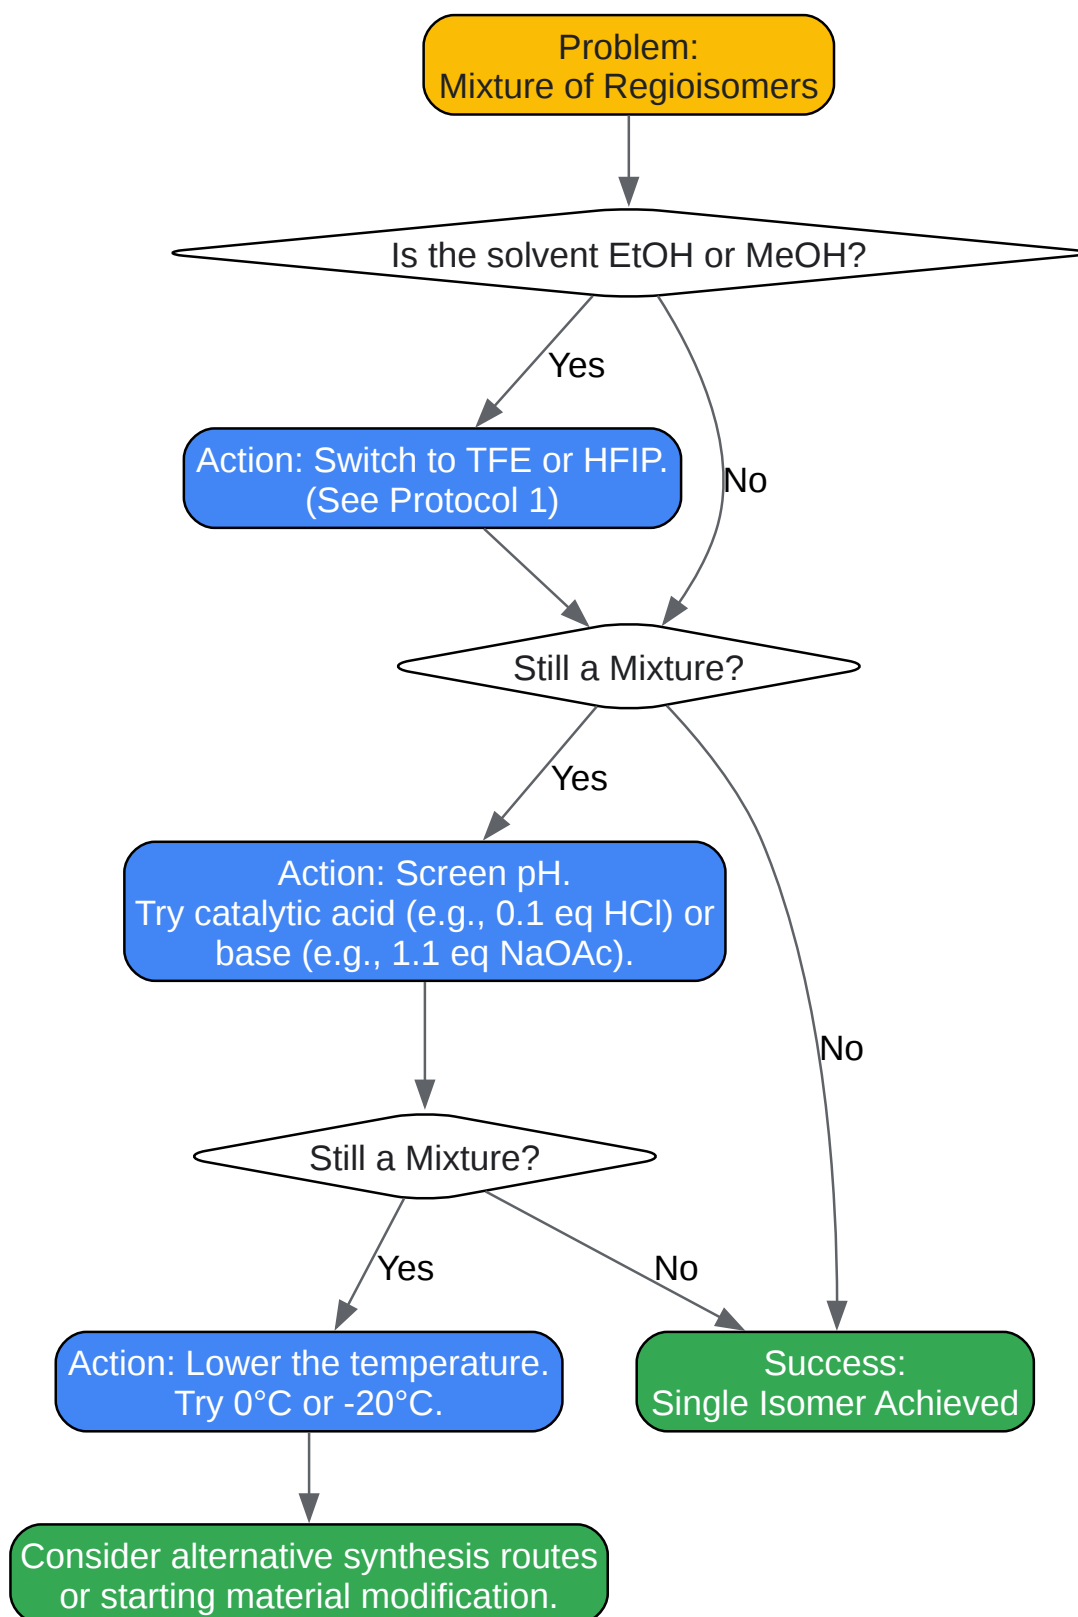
Problem:
Mixture of Regioisomers

Is the solvent EtOH or MeOH?

Yes

No

Action: Switch to TFE or HFIP.
(See Protocol 1)

Still a Mixture?

Yes

No

Action: Screen pH.
Try catalytic acid (e.g., 0.1 eq HCl) or base (e.g., 1.1 eq NaOAc).

Still a Mixture?

Yes

No

Action: Lower the temperature.
Try 0°C or -20°C.

Success:
Single Isomer Achieved

Consider alternative synthesis routes or starting material modification.